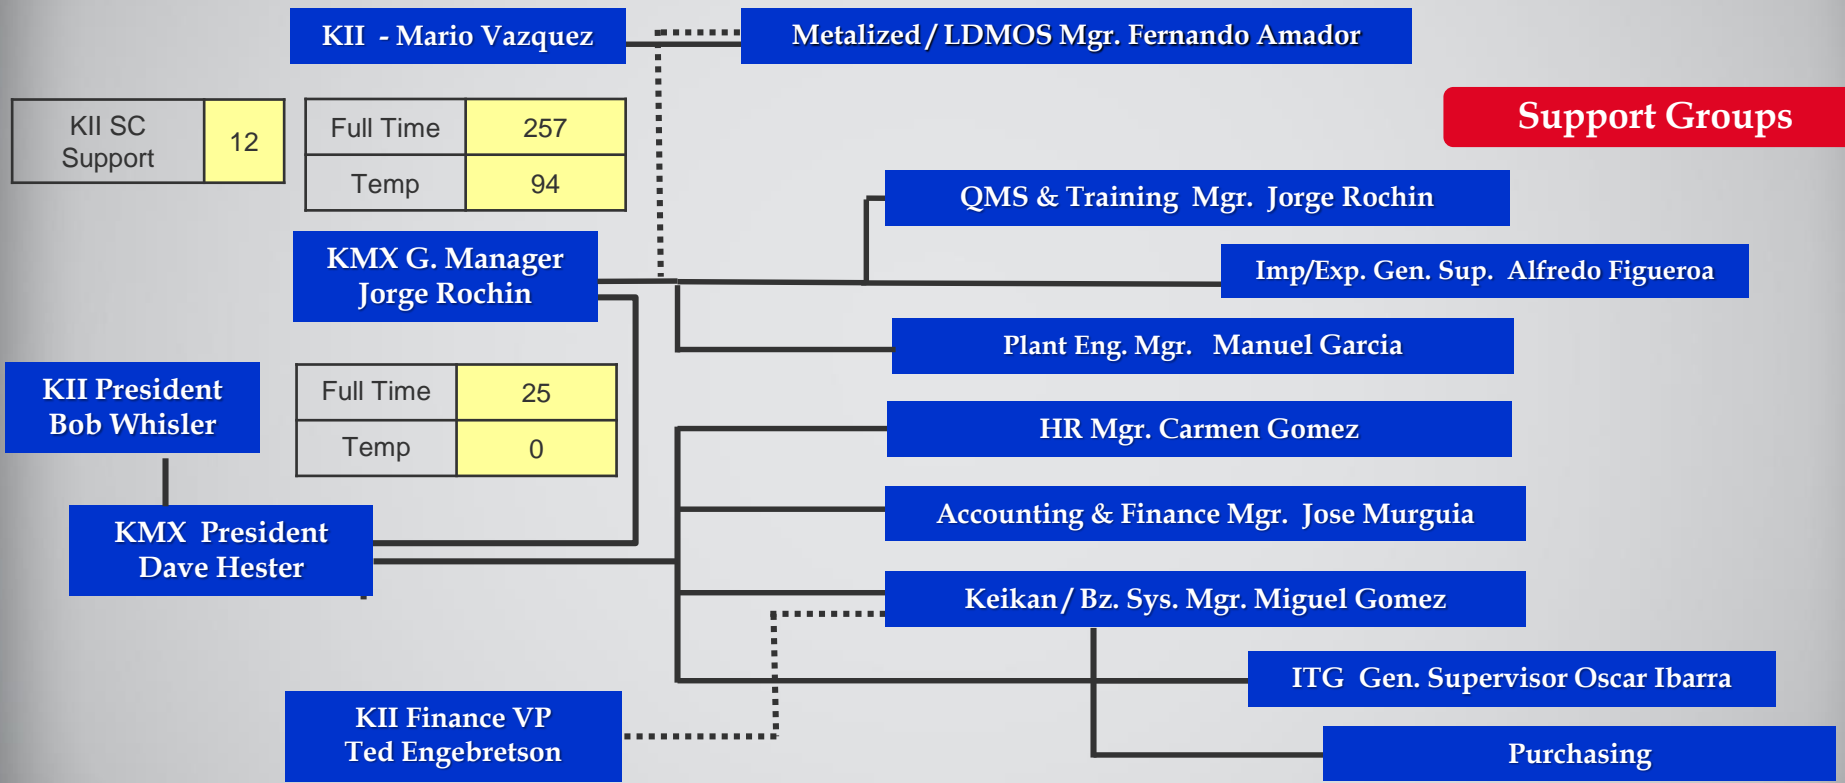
KII - Mario Vazquez

Metalized / LDMOS Mgr. Fernando Amador

| KII SC Support | 12 |
|---|---|

| Full Time | 257 |
|---|---|
| Temp | 94 |

Support Groups

QMS & Training Mgr. Jorge Rochin

KMX G. Manager Jorge Rochin

Imp/Exp. Gen. Sup. Alfredo Figueroa

Plant Eng. Mgr. Manuel Garcia

KII President Bob Whisler

| Full Time | 25 |
|---|---|
| Temp | 0 |

HR Mgr. Carmen Gomez

Accounting & Finance Mgr. Jose Murguia

KMX President Dave Hester

Keikan / Bz. Sys. Mgr. Miguel Gomez

ITG Gen. Supervisor Oscar Ibarra

KII Finance VP Ted Engebretson

Purchasing